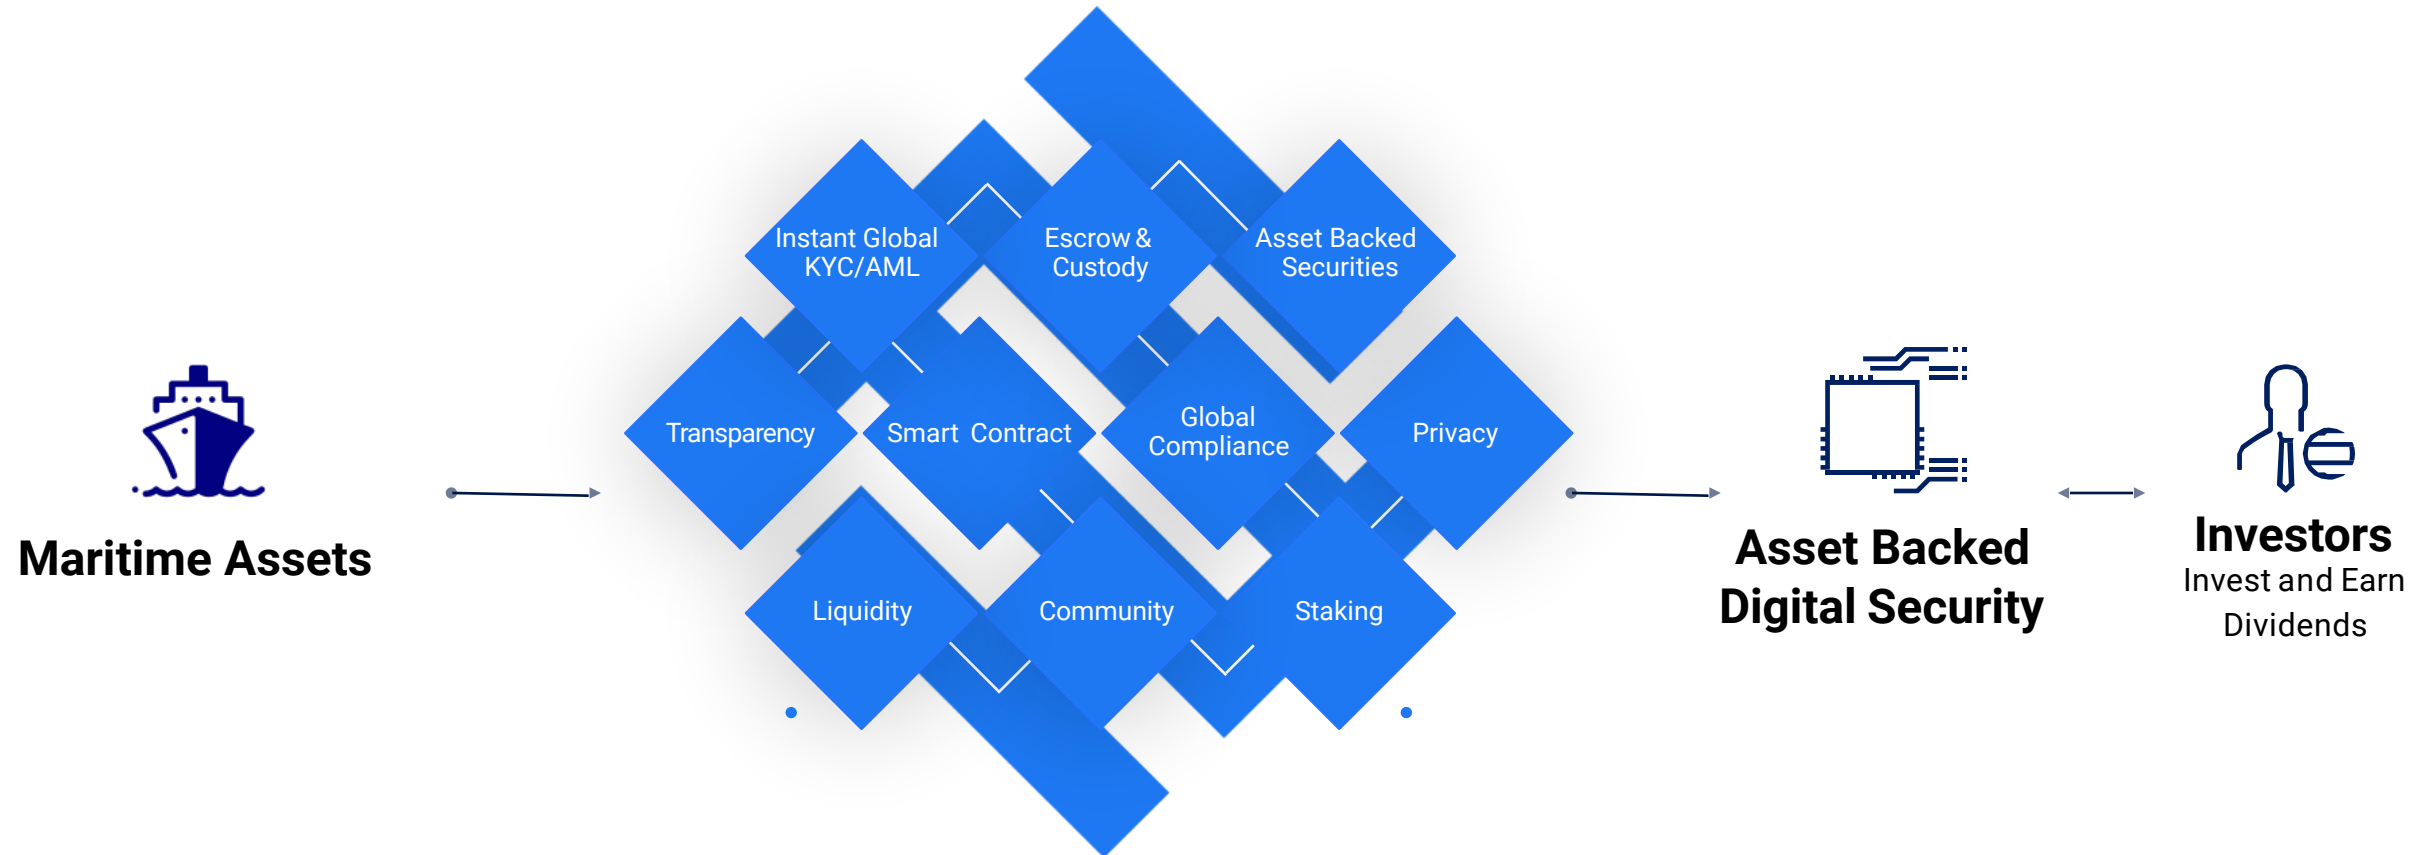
Maritime Assets

Instant Global KYC/AML

Escrow & Custody

Asset Backed Securities

Transparency

Smart Contract

Global Compliance

Privacy

Liquidity

Community

Staking

Asset Backed Digital Security

Investors
Invest and Earn Dividends